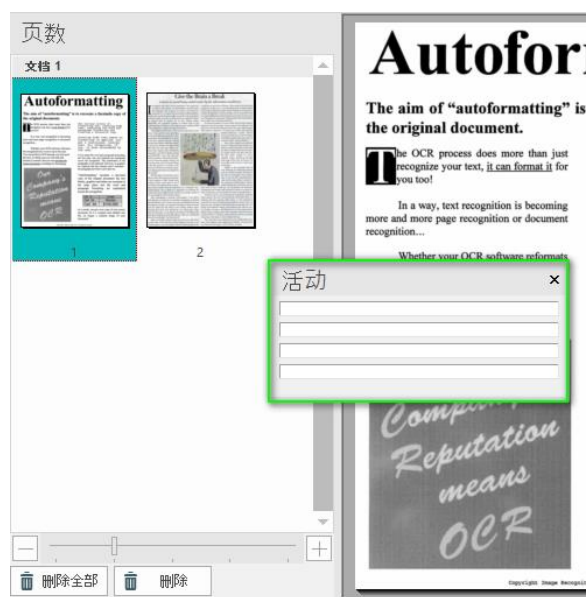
页数

文档 1

1

2

删除全部

删除

Autofor

The aim of "autoformatting" is the original document.

The OCR process does more than just recognize your text, it can format it for you too!

In a way, text recognition is becoming more and more page recognition or document recognition...

Whether your OCR software reformats

活动

×

Company's Reputation means OCR

Copyright Image Recogni